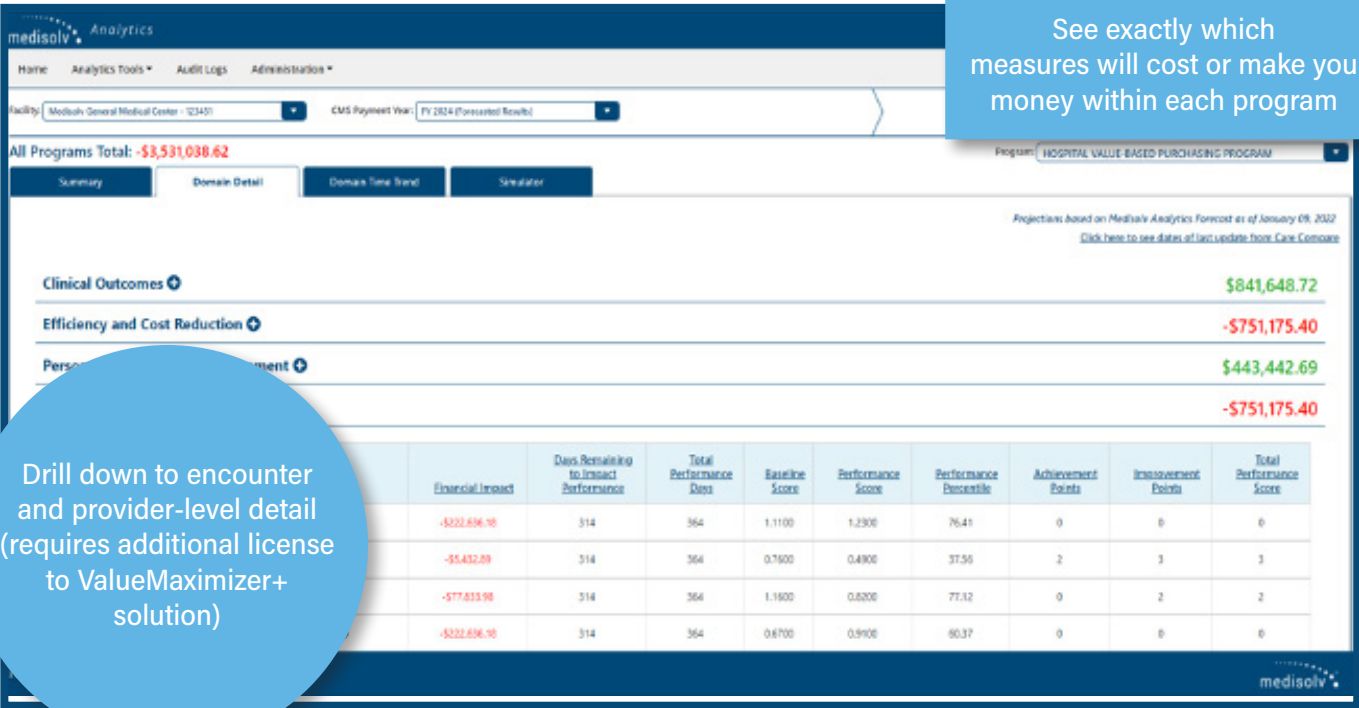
medisolv Analytics

Home Analytics Tools ▾ Audit Logs Administration ▾

Facility: Medisolv General Medical Center - 123451

CMS Payment Year: FY 2024 (Forecasted Results)

See exactly which measures will cost or make you money within each program

All Programs Total: -$3,531,038.62

Program: HOSPITAL VALUE-BASED PURCHASING PROGRAM

Summary | Domain Detail | Domain Time Trend | Simulator

Projections based on Medisolv Analytics Forecast as of January 09, 2022
Click here to see dates of last update from Care Compare

Clinical Outcomes $841,648.72

Efficiency and Cost Reduction -$751,175.40

Perso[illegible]ment $443,442.69

-$751,175.40

Drill down to encounter and provider-level detail (requires additional license to ValueMaximizer+ solution)

| Financial Impact | Days Remaining to Impact Performance | Total Performance Days | Baseline Score | Performance Score | Performance Percentile | Achievement Points | Improvement Points | Total Performance Score |
|---|---|---|---|---|---|---|---|---|
| -$222,636.18 | 314 | 364 | 1.1100 | 1.2300 | 76.41 | 0 | 0 | 0 |
| -$5,432.89 | 314 | 364 | 0.7600 | 0.4900 | 37.56 | 2 | 3 | 3 |
| -$77,833.98 | 314 | 364 | 1.1600 | 0.8200 | 77.12 | 0 | 2 | 2 |
| -$222,636.18 | 314 | 364 | 0.6700 | 0.9100 | 60.37 | 0 | 0 | 0 |

medisolv